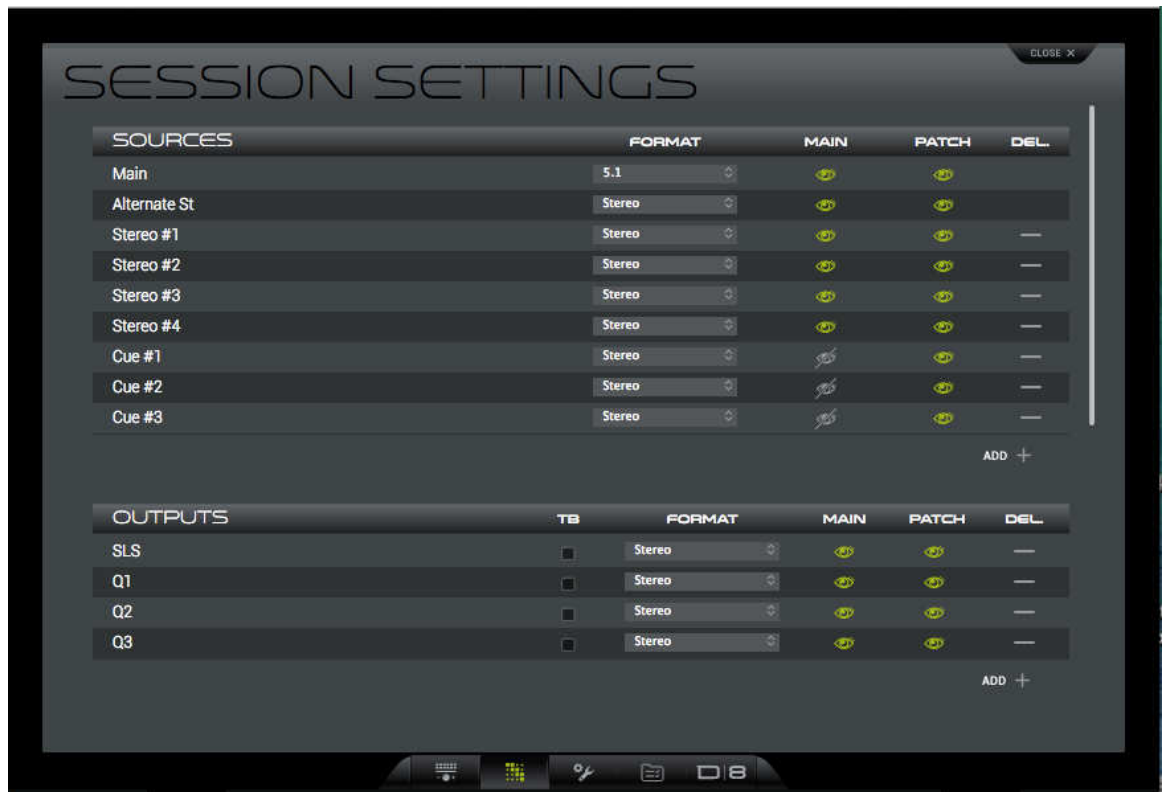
CLOSE ✕

SESSION SETTINGS

| SOURCES | FORMAT | MAIN | PATCH | DEL. |
|---|---|---|---|---|
| Main | 5.1 | | | |
| Alternate St | Stereo | | | |
| Stereo #1 | Stereo | | | — |
| Stereo #2 | Stereo | | | — |
| Stereo #3 | Stereo | | | — |
| Stereo #4 | Stereo | | | — |
| Cue #1 | Stereo | | | — |
| Cue #2 | Stereo | | | — |
| Cue #3 | Stereo | | | — |

ADD +

| OUTPUTS | TB | FORMAT | MAIN | PATCH | DEL. |
|---|---|---|---|---|---|
| SLS | | Stereo | | | — |
| Q1 | | Stereo | | | — |
| Q2 | | Stereo | | | — |
| Q3 | | Stereo | | | — |

ADD +

D8